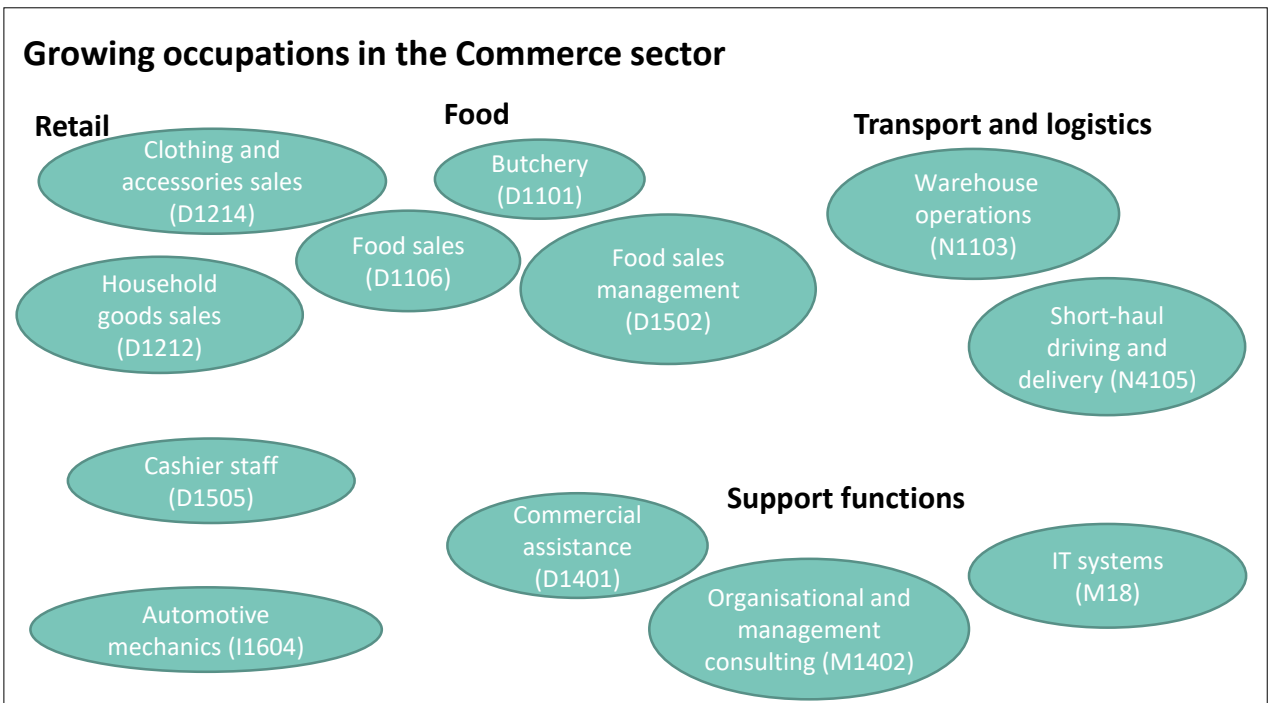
Growing occupations in the Commerce sector

Retail

Clothing and accessories sales (D1214)

Household goods sales (D1212)

Cashier staff (D1505)

Automotive mechanics (I1604)

Food

Butchery (D1101)

Food sales (D1106)

Food sales management (D1502)

Transport and logistics

Warehouse operations (N1103)

Short-haul driving and delivery (N4105)

Support functions

Commercial assistance (D1401)

Organisational and management consulting (M1402)

IT systems (M18)